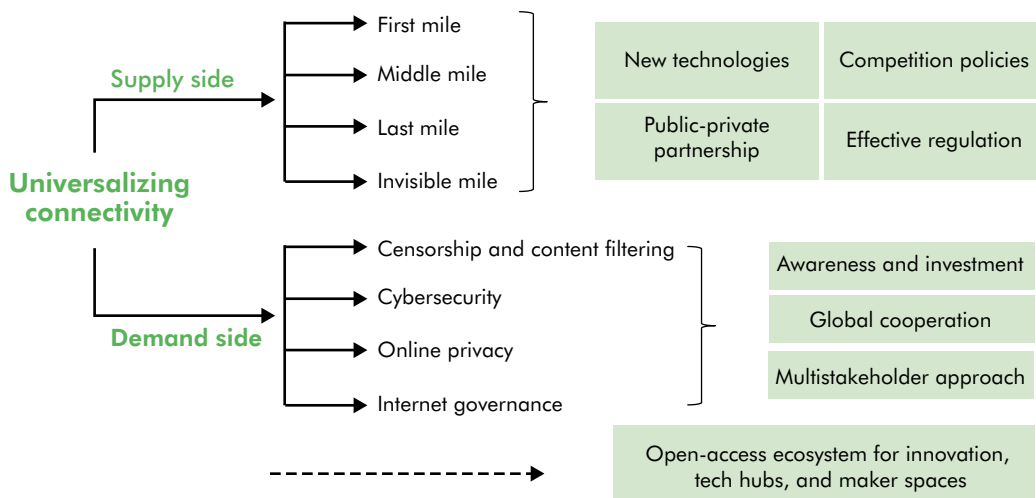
Universalizing connectivity

Supply side

First mile

Middle mile

Last mile

Invisible mile

New technologies

Competition policies

Public-private partnership

Effective regulation

Demand side

Censorship and content filtering

Cybersecurity

Online privacy

Internet governance

Awareness and investment

Global cooperation

Multistakeholder approach

Open-access ecosystem for innovation, tech hubs, and maker spaces